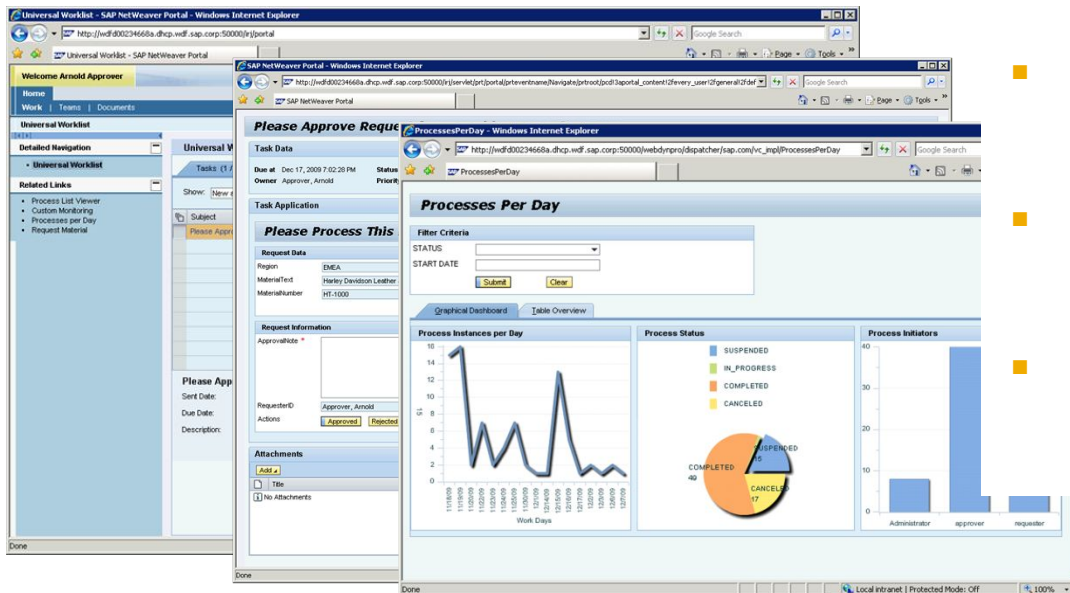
Universal Worklist - SAP NetWeaver Portal - Windows Internet Explorer
http://wdfd00234668a.dhcp.wdf.sap.corp:50000/irj/portal
Google Search
Universal Worklist - SAP NetWeaver Portal
Page • Tools •
Welcome Arnold Approver
Home
Work | Teams | Documents
Universal Worklist
Detailed Navigation
• Universal Worklist
Related Links
• Process List Viewer
• Custom Monitoring
• Processes per Day
• Request Material
Universal W
Tasks (1 /
Show: New
Subject
Please Appro
Please App
Sent Date:
Due Date:
Description:
Done

SAP NetWeaver Portal - Windows Internet Explorer
http://wdfd00234668a.dhcp.wdf.sap.corp:50000/irj/servlet/prt/portal/prteventname/Navigate/prtroot/pcd!3aportal_content!2fevery_user!2fgeneral!2fdef
Google Search
SAP NetWeaver Portal
Page • Tools •
Please Approve Reque
Task Data
Due at Dec 17, 2009 7:02:28 PM
Owner Approver, Arnold
Status
Priority
Task Application
Please Process This
Request Data
Region EMEA
MaterialText Harley Davidson Leather
MaterialNumber HT-1000
Request Information
ApprovalNote *
RequesterID Approver, Arnold
Actions Approved Rejected
Attachments
Add
Title
No Attachments
Done

ProcessesPerDay - Windows Internet Explorer
http://wdfd00234668a.dhcp.wdf.sap.corp:50000/webdynpro/dispatcher/sap.com/vc_impl/ProcessesPerDay
Google Search
ProcessesPerDay
Processes Per Day
Filter Criteria
STATUS
START DATE
Submit
Clear
Graphical Dashboard
Table Overview
Process Instances per Day
16
14
12
10
8
6
4
2
0
Work Days
Process Status
SUSPENDED
IN_PROGRESS
COMPLETED
CANCELED
SUSPENDED 15
COMPLETED 40
CANCELED 17
Process Initiators
40
30
20
10
0
Administrator
approver
requester
Done
Local intranet | Protected Mode: Off
100%